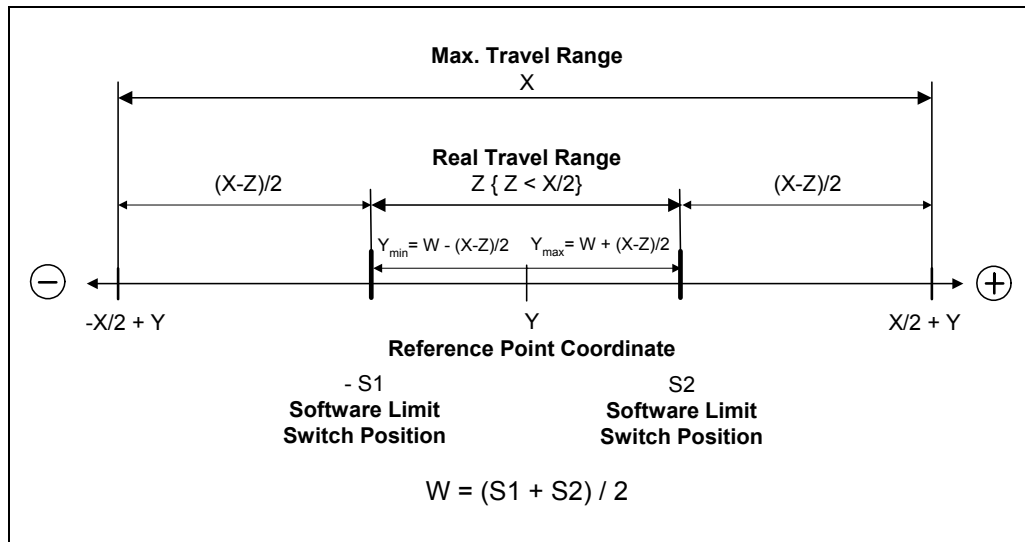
**Max. Travel Range**

X

**Real Travel Range**

(X-Z)/2

Z { Z < X/2}

(X-Z)/2

$Y_{min}$= W - (X-Z)/2

$Y_{max}$= W + (X-Z)/2

⊖

⊕

-X/2 + Y

Y

X/2 + Y

**Reference Point Coordinate**

- S1
**Software Limit Switch Position**

S2
**Software Limit Switch Position**

W = (S1 + S2) / 2